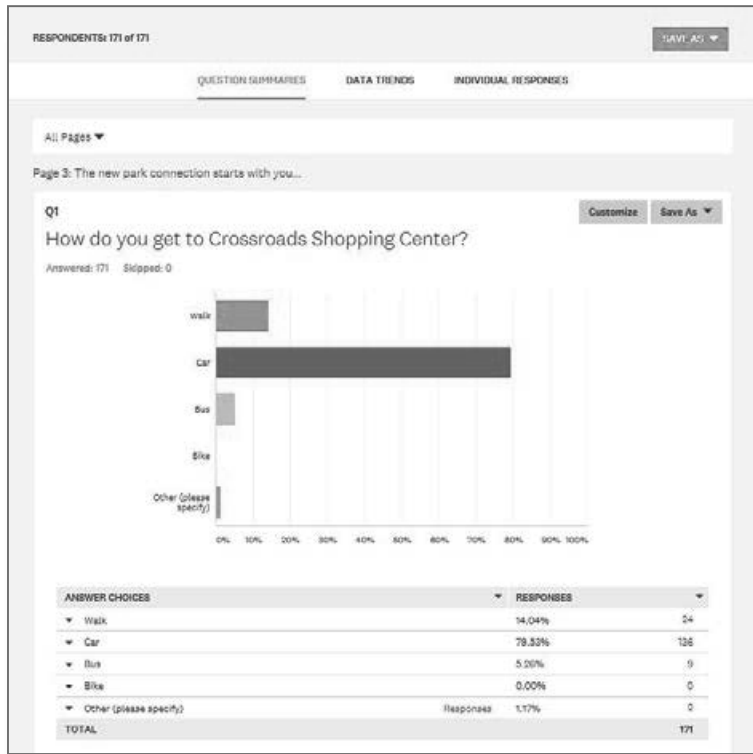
RESPONDENTS: 171 of 171

SAVE AS ▼

QUESTION SUMMARIES

DATA TRENDS

INDIVIDUAL RESPONSES

All Pages ▼

Page 3: The new park connection starts with you...

Q1

Customize

Save As ▼

How do you get to Crossroads Shopping Center?

Answered: 171 Skipped: 0

Walk

Car

Bus

Bike

Other (please specify)

0% 10% 20% 30% 40% 50% 60% 70% 80% 90% 100%

| ANSWER CHOICES ▼ | | RESPONSES ▼ | |
|---|---|---|---|
| ▼ Walk | | 14.04% | 24 |
| ▼ Car | | 79.53% | 136 |
| ▼ Bus | | 5.26% | 9 |
| ▼ Bike | | 0.00% | 0 |
| ▼ Other (please specify) | Responses | 1.17% | 0 |
| TOTAL | | | 171 |